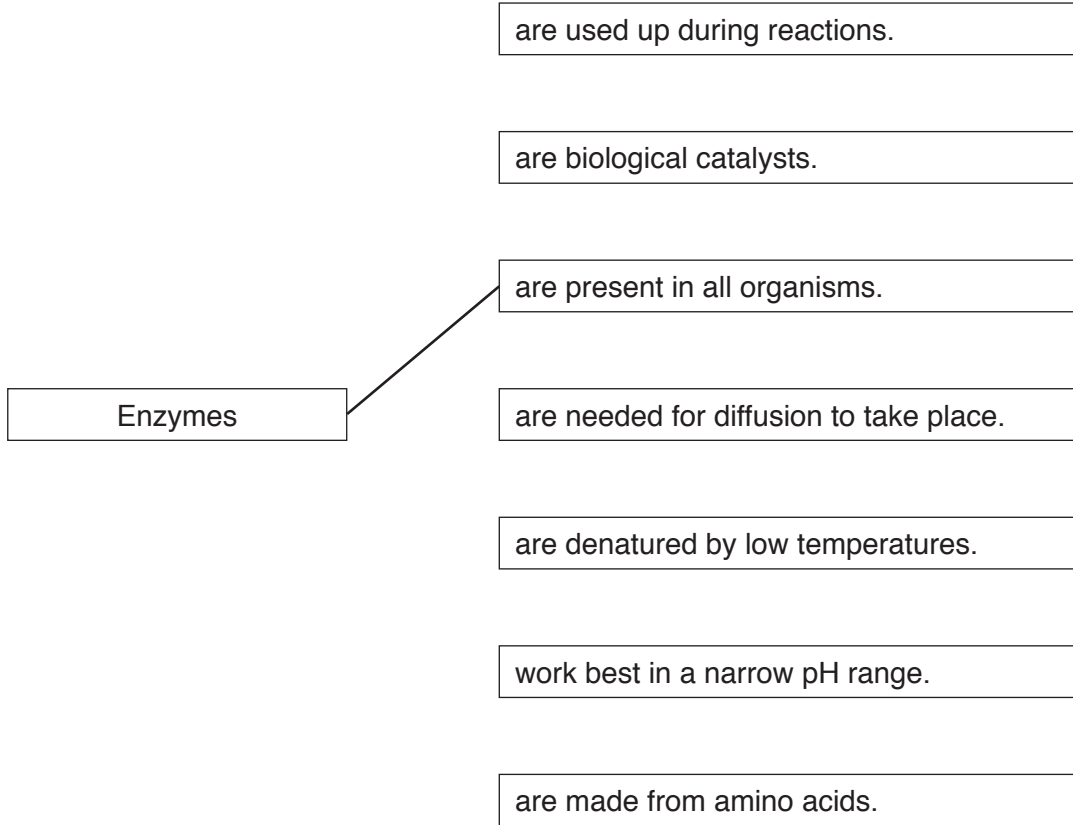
Enzymes

are used up during reactions.

are biological catalysts.

are present in all organisms.

are needed for diffusion to take place.

are denatured by low temperatures.

work best in a narrow pH range.

are made from amino acids.